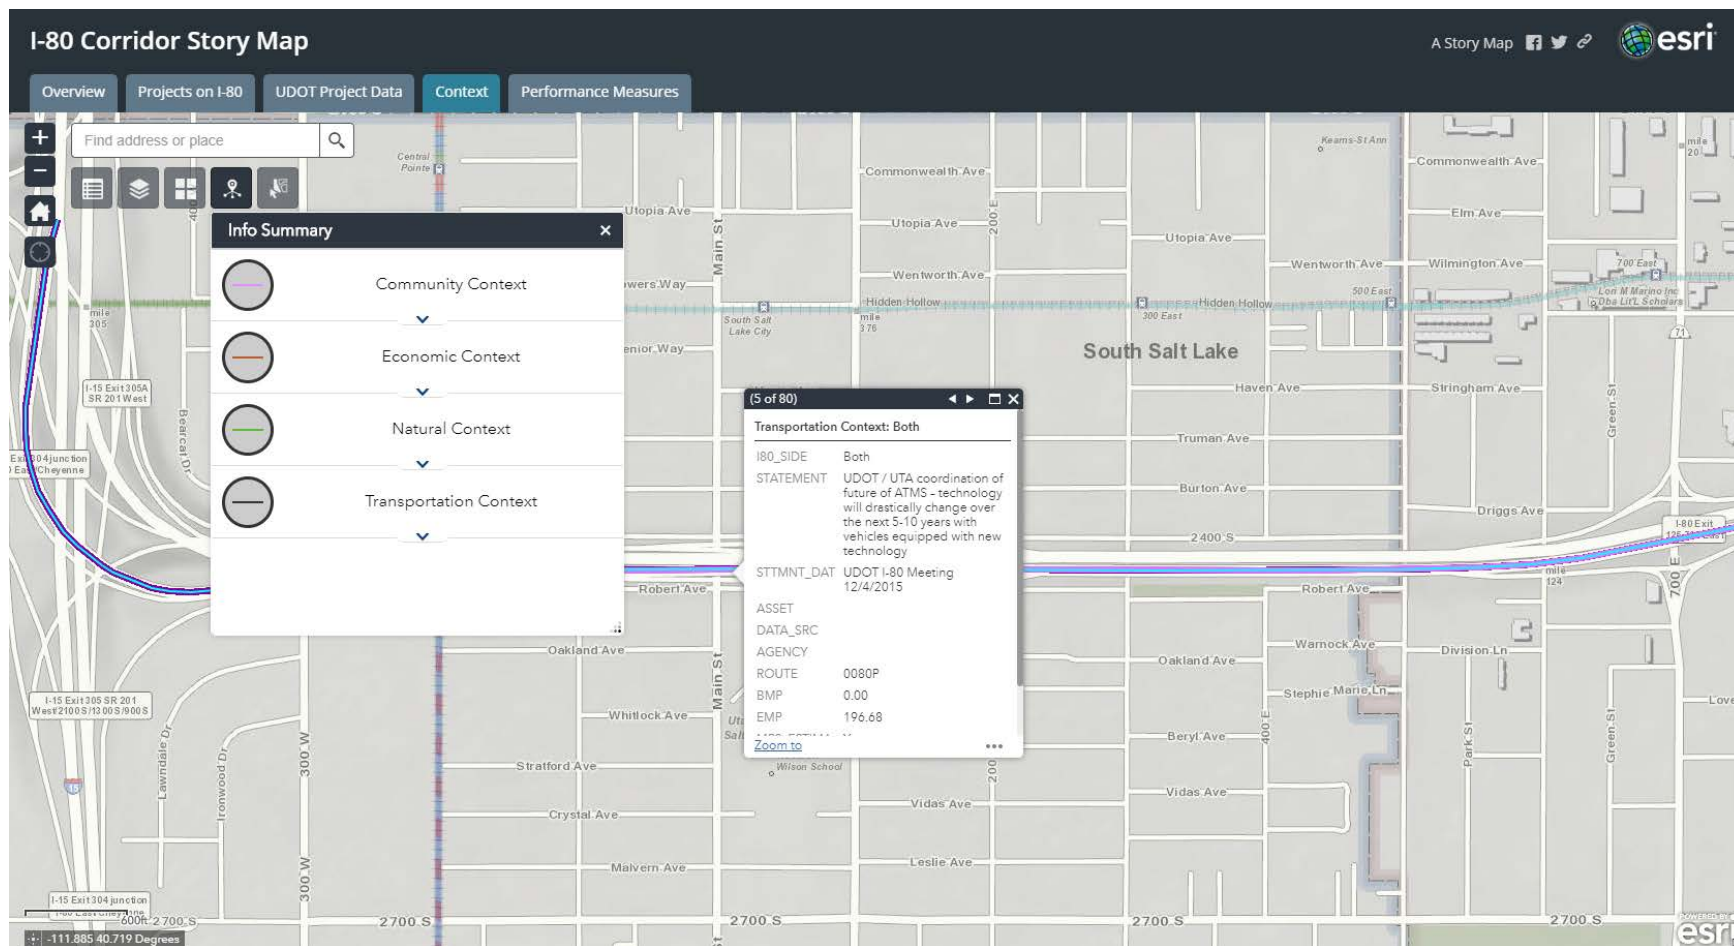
I-80 Corridor Story Map

A Story Map

esri

Overview | Projects on I-80 | UDOT Project Data | Context | Performance Measures

Find address or place

Info Summary

Community Context

Economic Context

Natural Context

Transportation Context

(5 of 80)

Transportation Context: Both

I80_SIDE Both
STATEMENT UDOT / UTA coordination of future of ATMS - technology will drastically change over the next 5-10 years with vehicles equipped with new technology
STTMNT_DAT UDOT I-80 Meeting 12/4/2015
ASSET
DATA_SRC
AGENCY
ROUTE 0080P
BMP 0.00
EMP 196.68

Zoom to

Central Pointe
Utopia Ave
Commonwealth Ave
Wentworth Ave
Hidden Hollow
South Salt Lake City
mile 305
mile 376
300 East
South Salt Lake
Haven Ave
Stringham Ave
Truman Ave
Burton Ave
Driggs Ave
2400 S
Robert Ave
Oakland Ave
Warnock Ave
Division Ln
Stephie Marie Ln
Whitlock Ave
Beryl Ave
Stratford Ave
Wilson School
Vidas Ave
Crystal Ave
Leslie Ave
Malvern Ave
2700 S
Main St
200 E
400 E
Park St
Green St
700 E
300 W
Ironwood Dr
Lawndale Dr
Bearcat Dr
Kearns-St Ann
Elm Ave
Wilmington Ave
700 East
500 East
mile 20
mile 124
I-80 Exit 126
I-15 Exit 305A SR 201 West
I-15 Exit 305 SR 201 West 2100 S/1300 S/900 S
Exit 304 junction East Cheyenne
I-15 Exit 304 junction
Senior Way
Towers Way
Love
600ft
-111.885 40.719 Degrees
POWERED BY esri